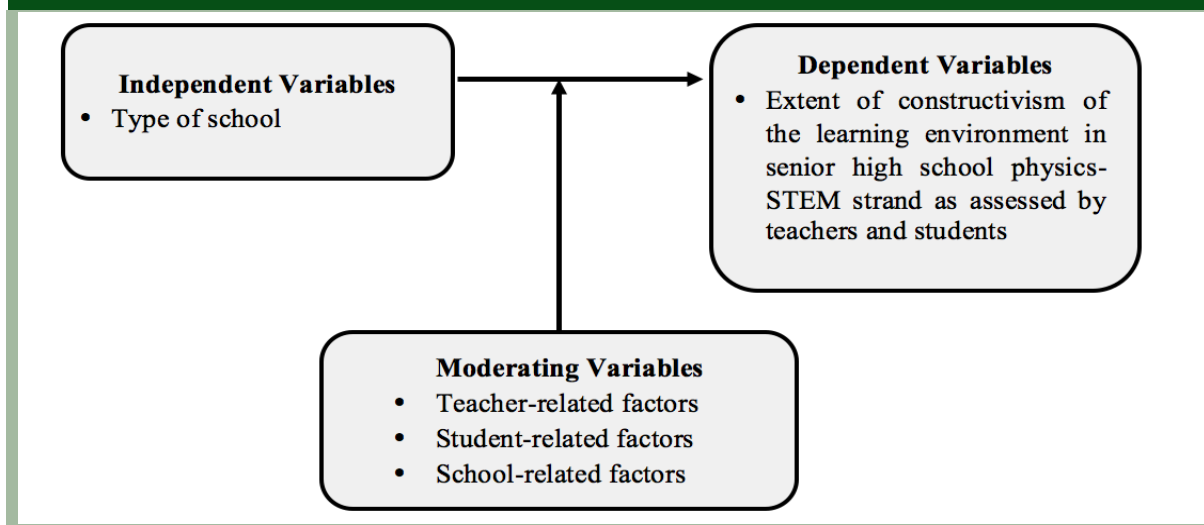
Independent Variables
• Type of school

Dependent Variables
• Extent of constructivism of the learning environment in senior high school physics-STEM strand as assessed by teachers and students

Moderating Variables
• Teacher-related factors
• Student-related factors
• School-related factors